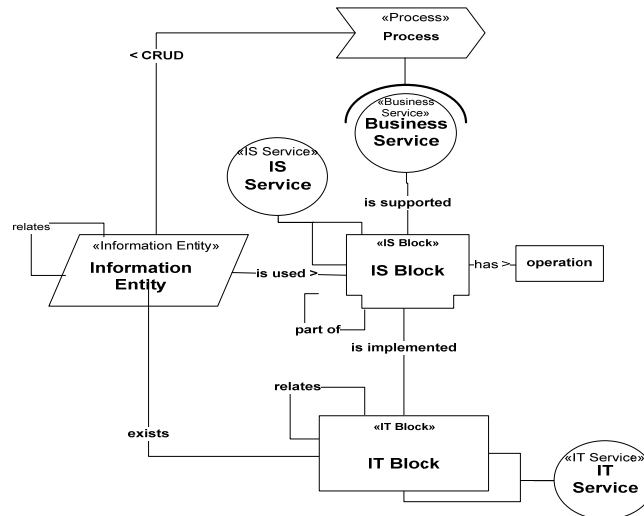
«Process»
Process

< CRUD

«Business Service»
Business Service

«IS Service»
IS Service

is supported

relates

«Information Entity»
Information Entity

is used >

«IS Block»
IS Block

has >

operation

part of

is implemented

relates

exists

«IT Block»
IT Block

«IT Service»
IT Service